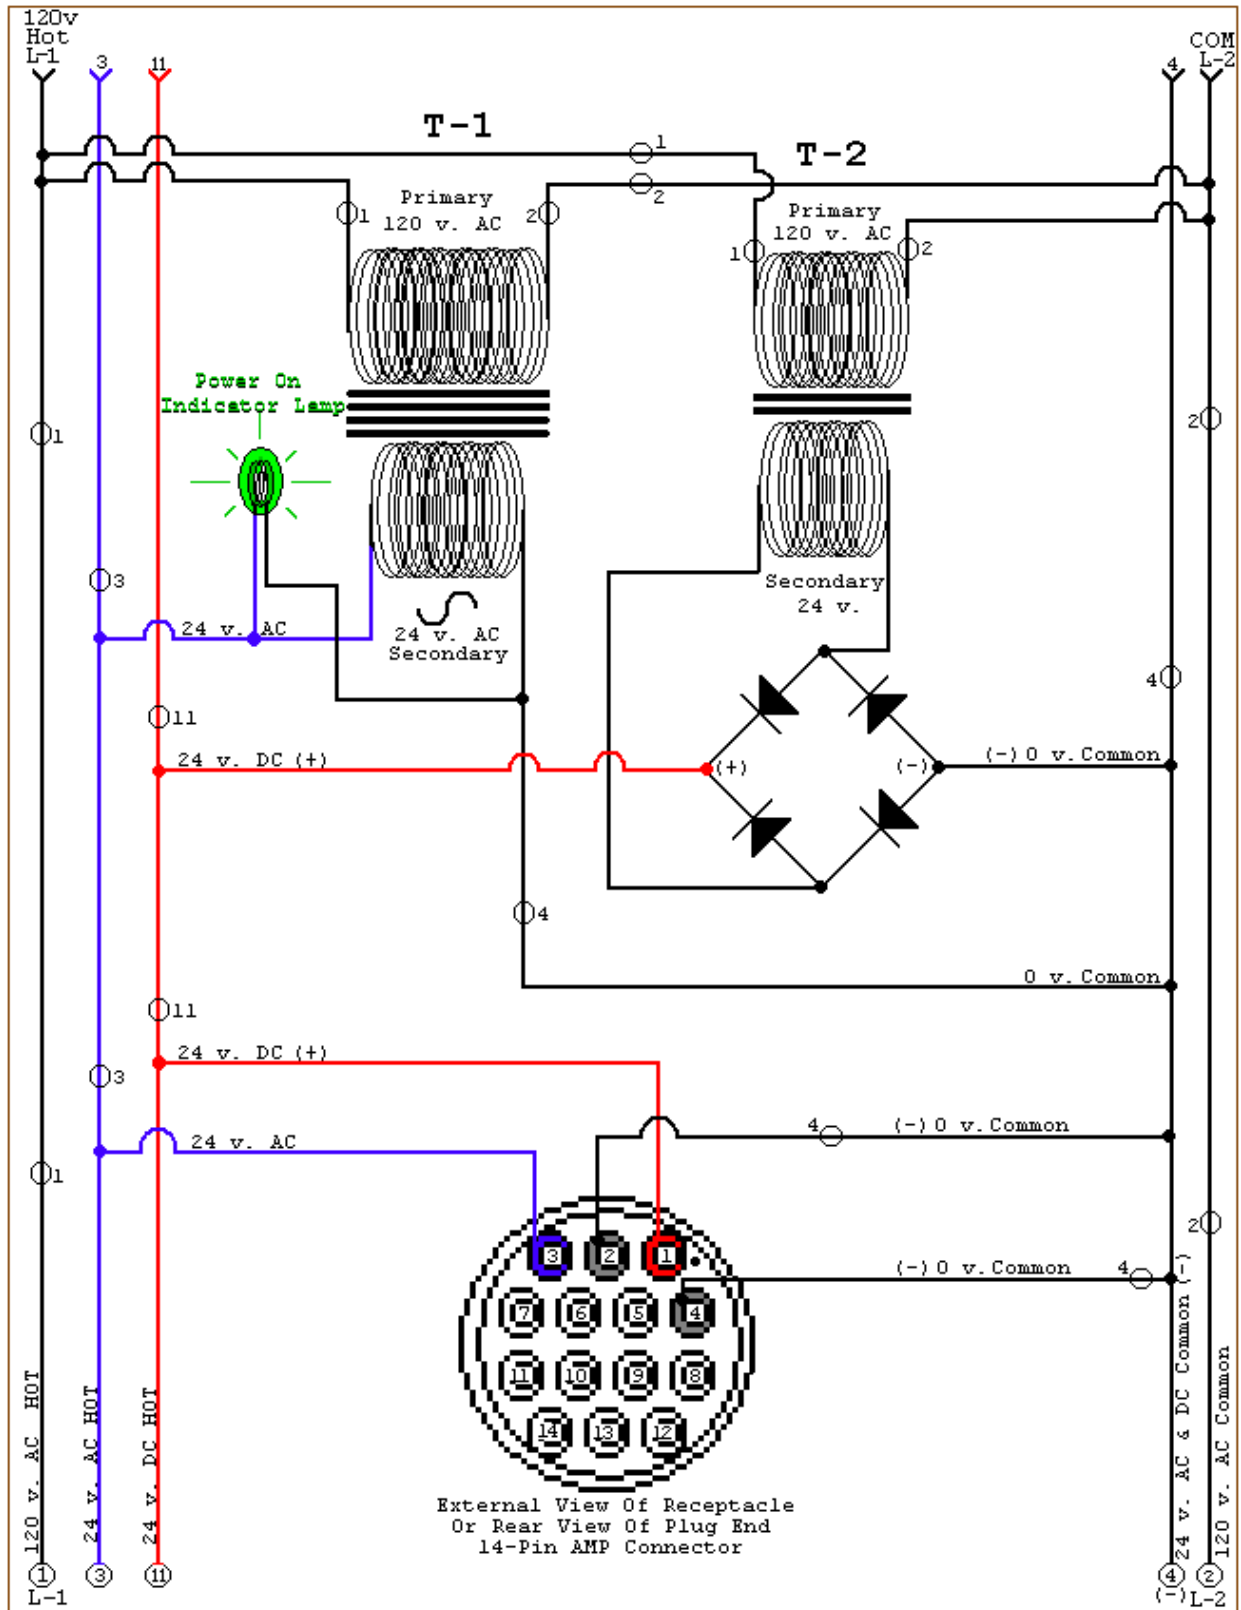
120v
Hot
L-1

3

11

4

COM
L-2

T-1

T-2

1

2

Primary
120 v. AC

1

2

Primary
120 v. AC

1

2

Power On
Indicator Lamp

1

2

3

24 v. AC

24 v. AC
Secondary

Secondary
24 v.

4

11

24 v. DC (+)

(+)

(-)

(-) 0 v. Common

4

0 v. Common

11

24 v. DC (+)

3

24 v. AC

1

4

(-) 0 v. Common

2

(-) 0 v. Common

4

3 2 1
7 6 5 4
11 10 9 8
14 13 12

External View Of Receptacle
Or Rear View Of Plug End
14-Pin AMP Connector

120 v. AC HOT

24 v. AC HOT

24 v. DC HOT

24 v. AC & DC Common (-)

120 v. AC Common

1
L-1

3

11

4
(-)

2
L-2